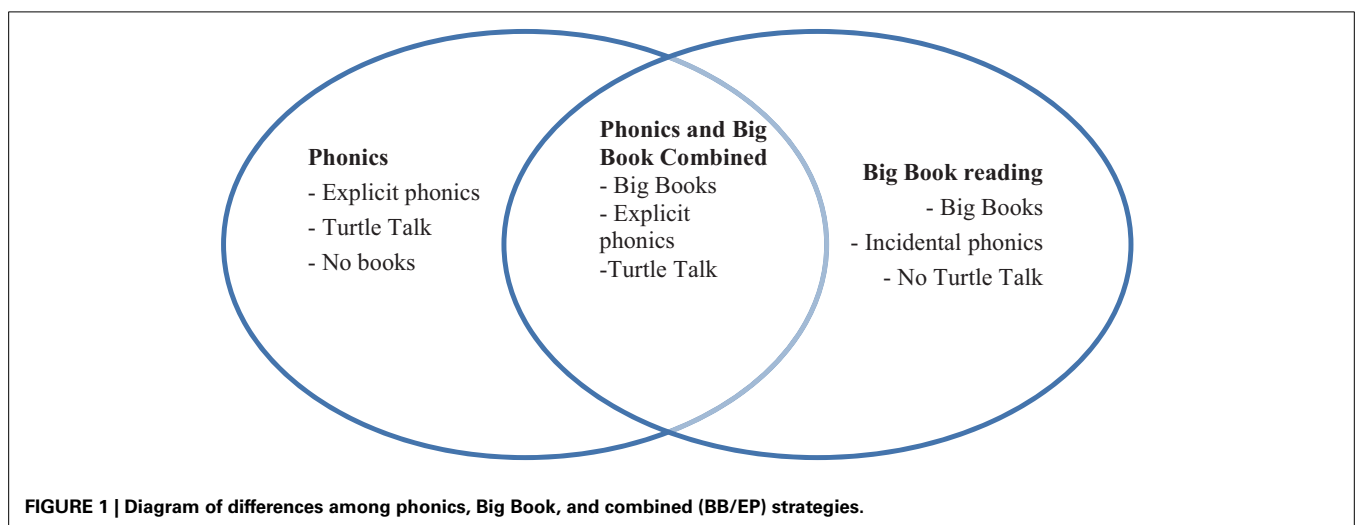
Phonics
- Explicit phonics
- Turtle Talk
- No books

Phonics and Big Book Combined
- Big Books
- Explicit phonics
-Turtle Talk

Big Book reading
- Big Books
- Incidental phonics
- No Turtle Talk

FIGURE 1 | Diagram of differences among phonics, Big Book, and combined (BB/EP) strategies.